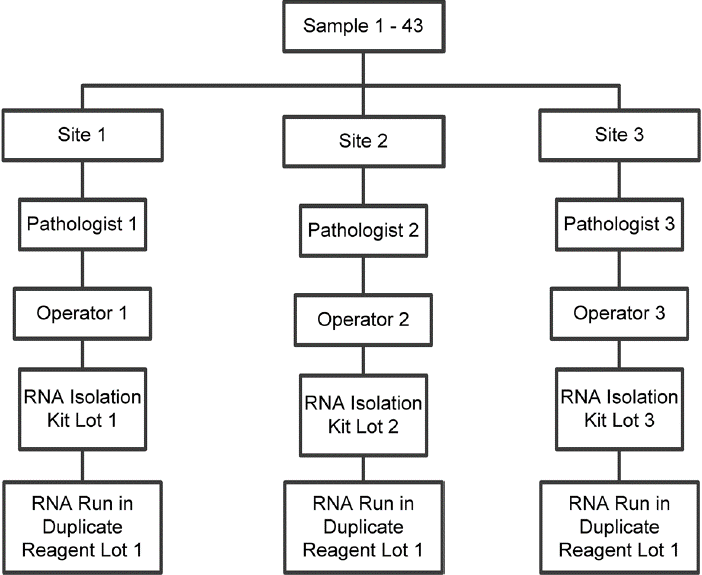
Sample 1 - 43

Site 1

Pathologist 1

Operator 1

RNA Isolation Kit Lot 1

RNA Run in Duplicate Reagent Lot 1

Site 2

Pathologist 2

Operator 2

RNA Isolation Kit Lot 2

RNA Run in Duplicate Reagent Lot 1

Site 3

Pathologist 3

Operator 3

RNA Isolation Kit Lot 3

RNA Run in Duplicate Reagent Lot 1